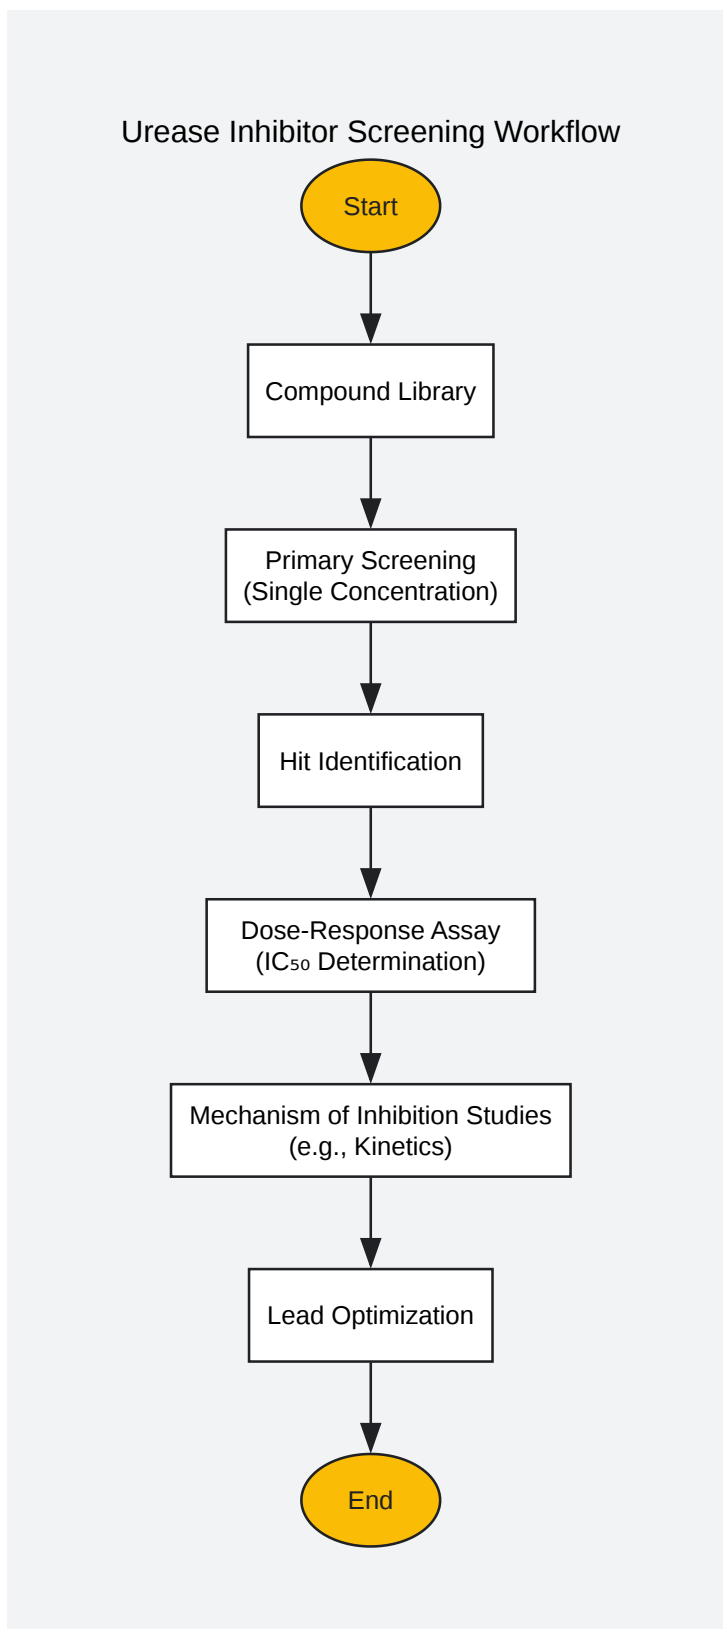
Urease Inhibitor Screening Workflow

Start

Compound Library

Primary Screening
(Single Concentration)

Hit Identification

Dose-Response Assay
($IC_{50}$ Determination)

Mechanism of Inhibition Studies
(e.g., Kinetics)

Lead Optimization

End